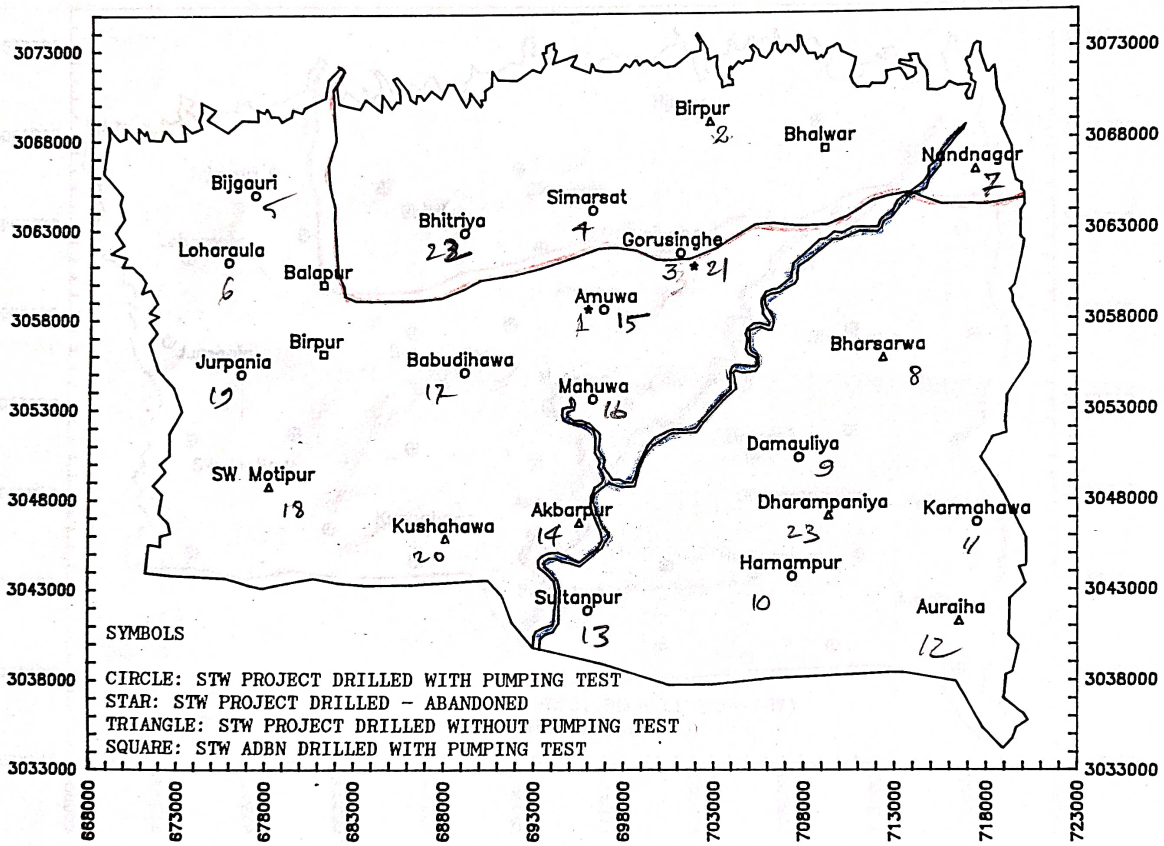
3073000
3068000
3063000
3058000
3053000
3048000
3043000
3038000
3033000

3073000
3068000
3063000
3058000
3053000
3048000
3043000
3038000
3033000

Birpur
2
Bhalwar
Nandnagar
7
Bijgauri
5
Simarsat
4
Bhitriya
22
Loharaula
6
Balapur
Gorusinghe
3 21
Amuwa
1 15
Birpur
Jurpania
19
Babudihawa
17
Bharsarwa
8
Mahuwa
16
Damauliya
9
SW. Motipur
18
Dharampaniya
23
Karmahawa
11
Akbarpur
14
Kushahawa
20
Hamampur
10
Sultanpur
13
Auraiha
12

SYMBOLS

CIRCLE: STW PROJECT DRILLED WITH PUMPING TEST
STAR: STW PROJECT DRILLED - ABANDONED
TRIANGLE: STW PROJECT DRILLED WITHOUT PUMPING TEST
SQUARE: STW ADBN DRILLED WITH PUMPING TEST

668000
673000
678000
683000
688000
693000
698000
703000
708000
713000
718000
723000